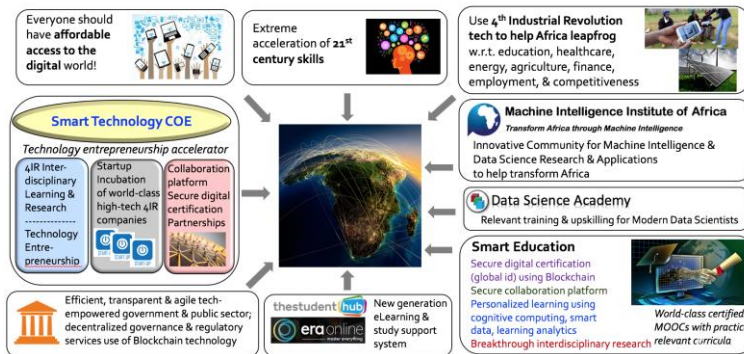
Everyone should have affordable access to the digital world!

Extreme acceleration of 21$^{st}$ century skills

Use 4$^{th}$ Industrial Revolution tech to help Africa leapfrog w.r.t. education, healthcare, energy, agriculture, finance, employment, & competitiveness

Smart Technology COE

Technology entrepreneurship accelerator

4IR Interdisciplinary Learning & Research
-------------
Technology Entrepreneurship

Startup Incubation of world-class high-tech 4IR companies

START UP START UP START UP

Collaboration platform
Secure digital certification
Partnerships

Machine Intelligence Institute of Africa
Transform Africa through Machine Intelligence
Innovative Community for Machine Intelligence & Data Science Research & Applications to help transform Africa

Data Science Academy
Relevant training & upskilling for Modern Data Scientists

Smart Education
Secure digital certification (global id) using Blockchain
Secure collaboration platform
Personalized learning using cognitive computing, smart data, learning analytics
Breakthrough interdisciplinary research

World-class certified MOOCs with practic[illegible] relevant curricula

Efficient, transparent & agile tech-empowered government & public sector; decentralized governance & regulatory services use of Blockchain technology

thestudent hub
era online
master everything

New generation eLearning & study support system